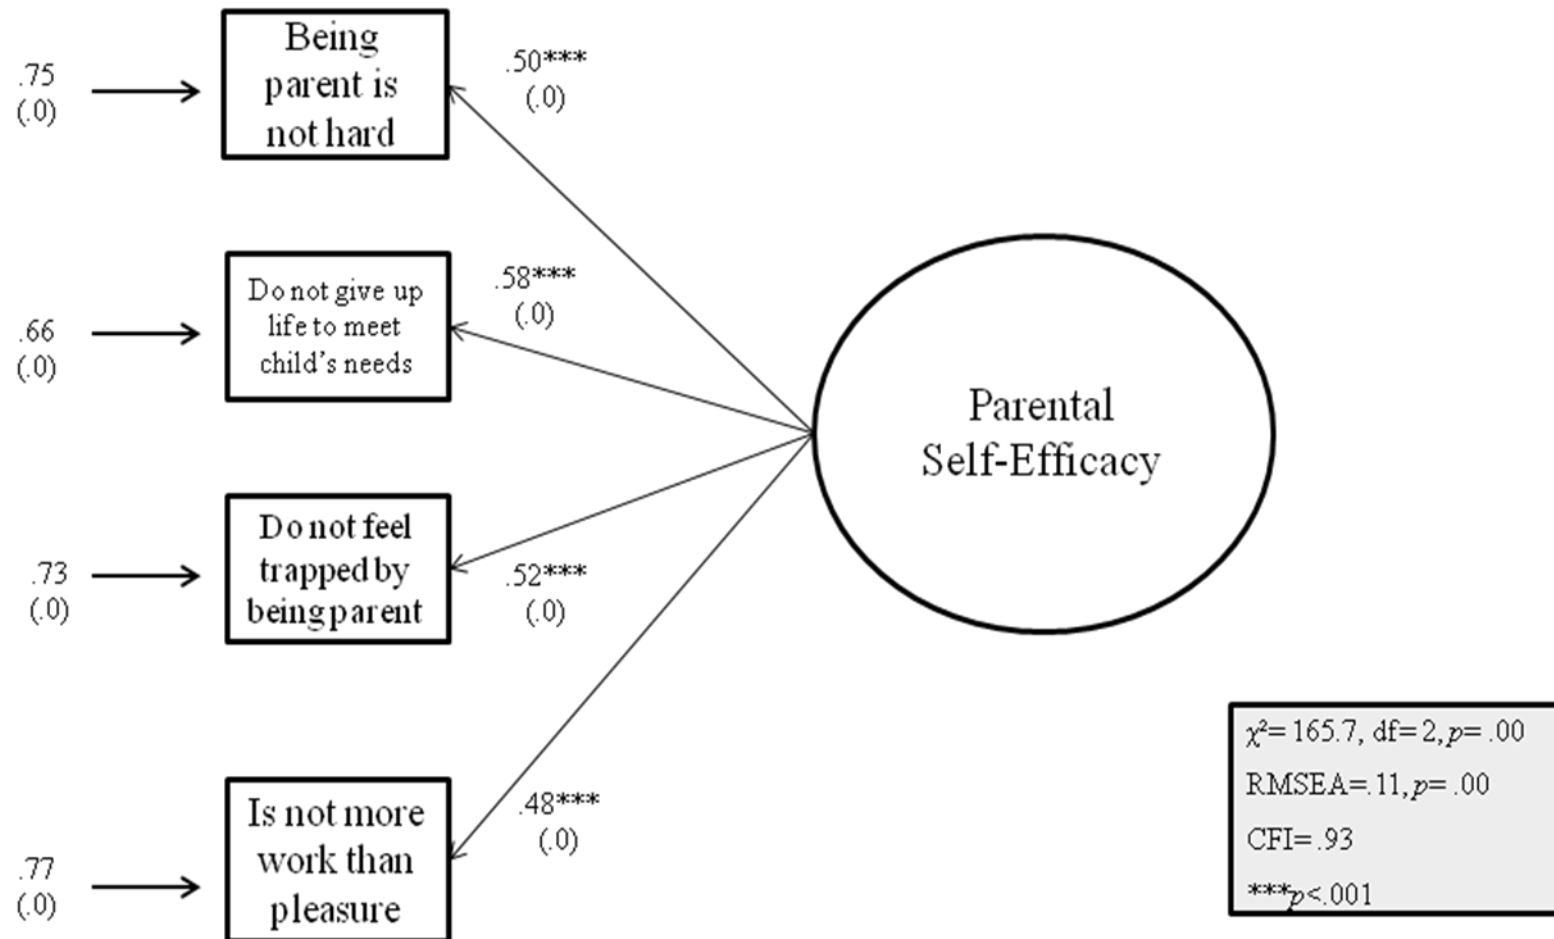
.75
(.0)

Being parent is not hard

.50***
(.0)

.66
(.0)

Do not give up life to meet child's needs

.58***
(.0)

Parental Self-Efficacy

.73
(.0)

Do not feel trapped by being parent

.52***
(.0)

.77
(.0)

Is not more work than pleasure

.48***
(.0)

$\chi^2$= 165.7, df= 2, $p$= .00
RMSEA= .11, $p$= .00
CFI= .93
***$p$<.001